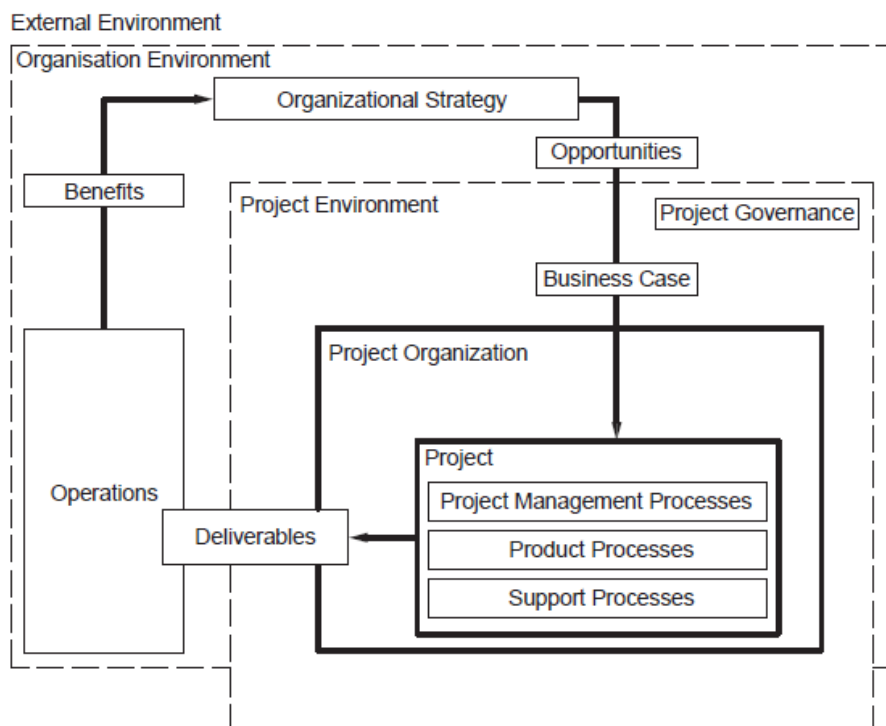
External Environment

Organisation Environment

Organizational Strategy

Opportunities

Benefits

Project Environment

Project Governance

Business Case

Project Organization

Project

Project Management Processes

Product Processes

Support Processes

Operations

Deliverables